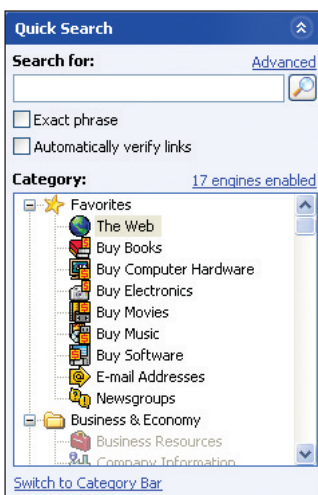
Quick Search

Search for:
Advanced

Exact phrase

Automatically verify links

Category:
17 engines enabled

Favorites
The Web
Buy Books
Buy Computer Hardware
Buy Electronics
Buy Movies
Buy Music
Buy Software
E-mail Addresses
Newsgroups
Business & Economy
Business Resources
Company Information

Switch to Category Bar